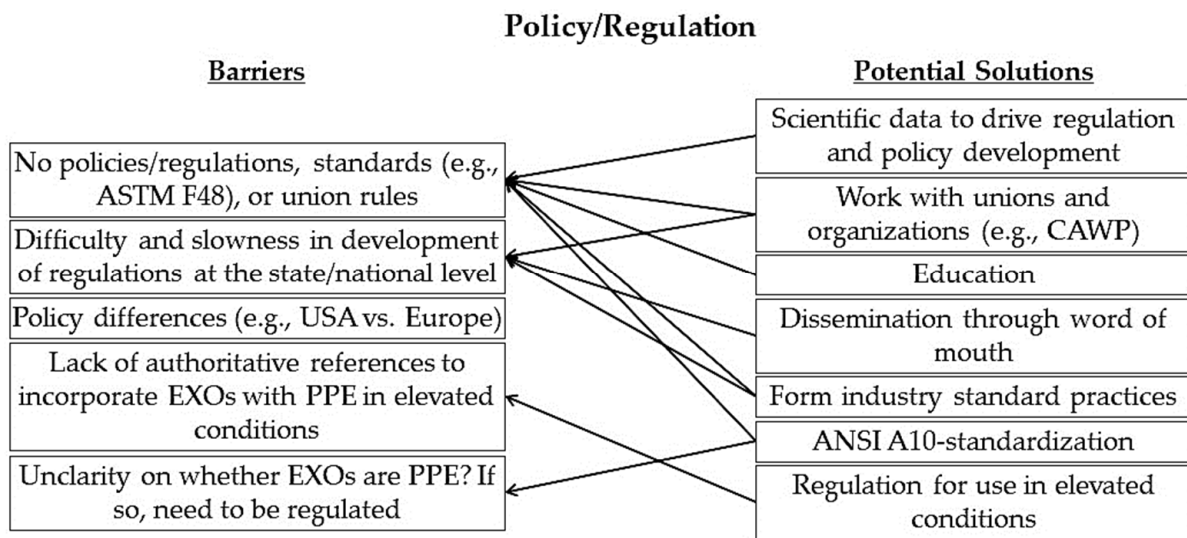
Policy/Regulation

Barriers

No policies/regulations, standards (e.g., ASTM F48), or union rules

Difficulty and slowness in development of regulations at the state/national level

Policy differences (e.g., USA vs. Europe)

Lack of authoritative references to incorporate EXOs with PPE in elevated conditions

Unclarity on whether EXOs are PPE? If so, need to be regulated

Potential Solutions

Scientific data to drive regulation and policy development

Work with unions and organizations (e.g., CAWP)

Education

Dissemination through word of mouth

Form industry standard practices

ANSI A10-standardization

Regulation for use in elevated conditions